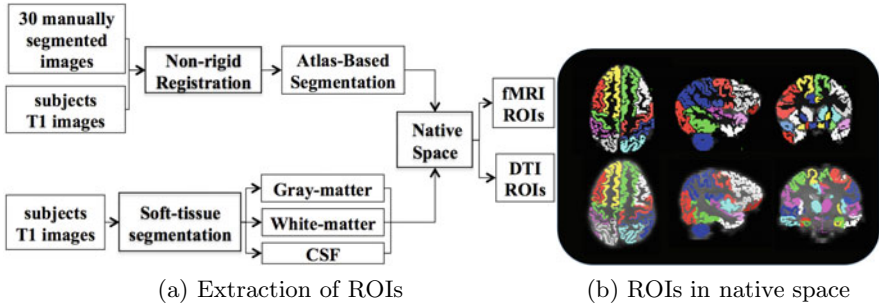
30 manually segmented images

subjects T1 images

Non-rigid Registration

Atlas-Based Segmentation

Native Space

fMRI ROIs

DTI ROIs

subjects T1 images

Soft-tissue segmentation

Gray-matter

White-matter

CSF

(a) Extraction of ROIs

(b) ROIs in native space